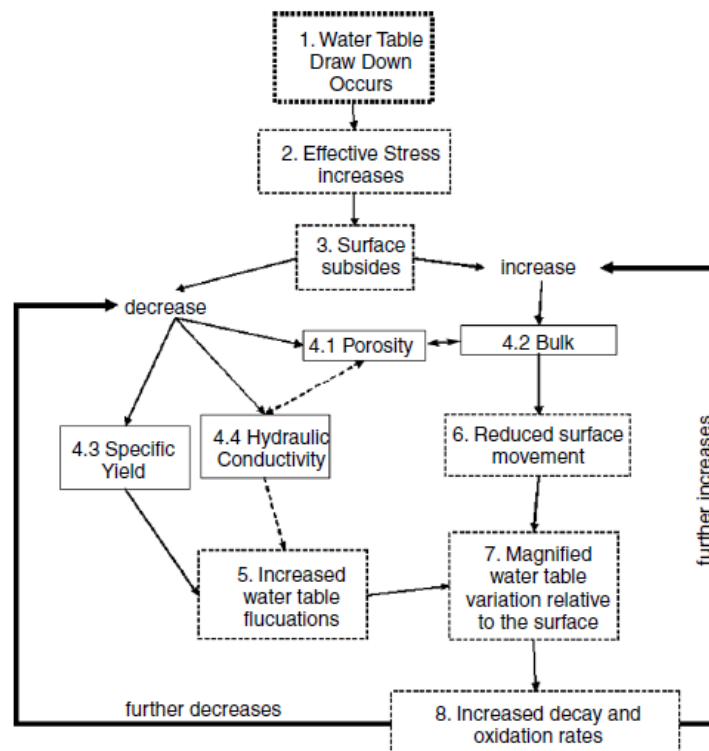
1. Water Table Draw Down Occurs

2. Effective Stress increases

3. Surface subsides

increase

decrease

4.1 Porosity

4.2 Bulk

4.3 Specific Yield

4.4 Hydraulic Conductivity

6. Reduced surface movement

further increases

5. Increased water table flucuations

7. Magnified water table variation relative to the surface

further decreases

8. Increased decay and oxidation rates